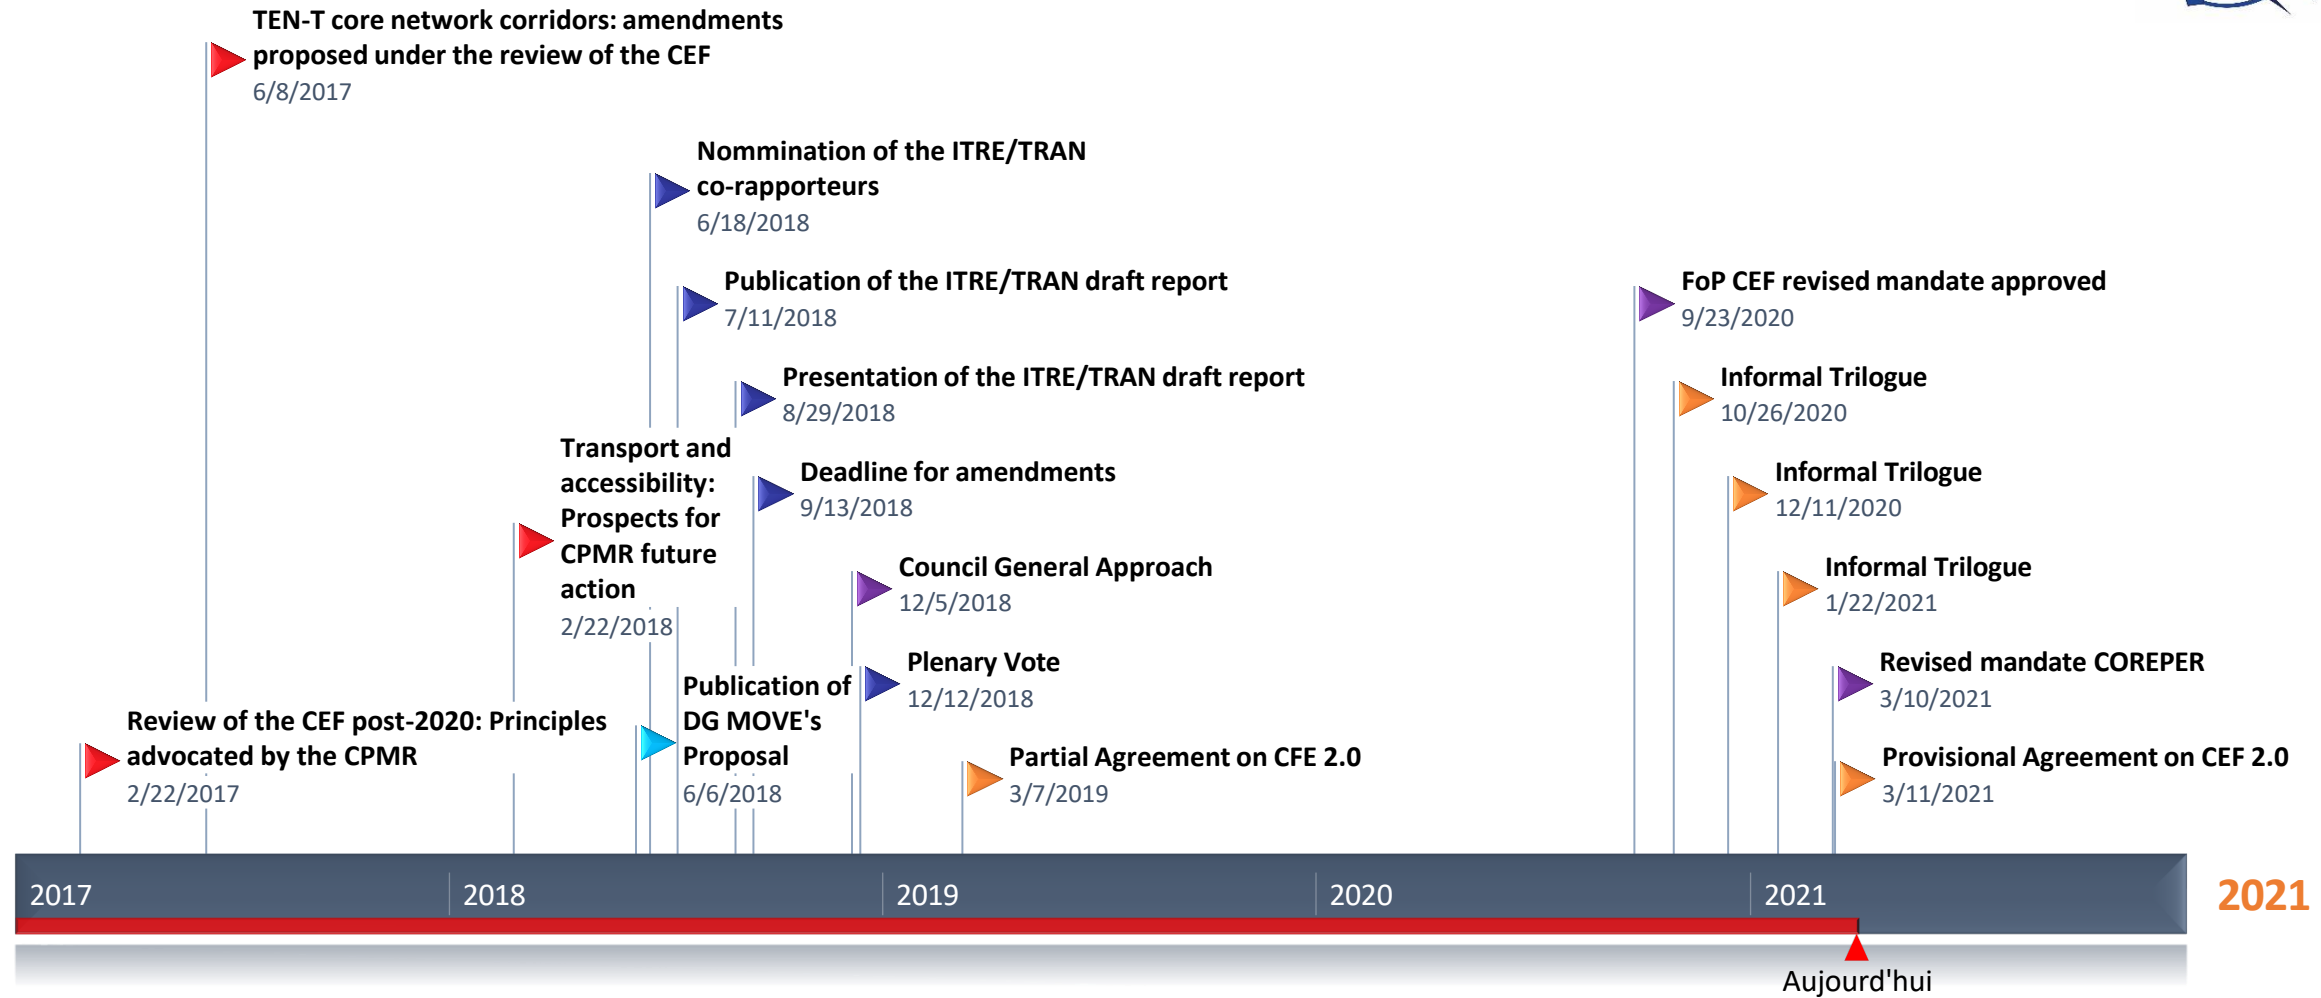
TEN-T core network corridors: amendments proposed under the review of the CEF
6/8/2017

Nommination of the ITRE/TRAN co-rapporteurs
6/18/2018

Publication of the ITRE/TRAN draft report
7/11/2018

FoP CEF revised mandate approved
9/23/2020

Presentation of the ITRE/TRAN draft report
8/29/2018

Informal Trilogue
10/26/2020

Transport and accessibility: Prospects for CPMR future action
2/22/2018

Deadline for amendments
9/13/2018

Informal Trilogue
12/11/2020

Council General Approach
12/5/2018

Informal Trilogue
1/22/2021

Plenary Vote
12/12/2018

Revised mandate COREPER
3/10/2021

Publication of DG MOVE's Proposal
6/6/2018

Review of the CEF post-2020: Principles advocated by the CPMR
2/22/2017

Partial Agreement on CFE 2.0
3/7/2019

Provisional Agreement on CEF 2.0
3/11/2021

2017
2018
2019
2020
2021
2021

Aujourd'hui